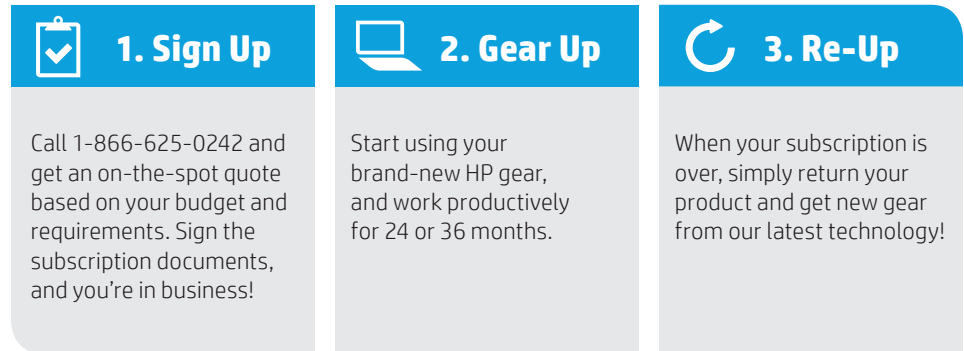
1. Sign Up

Call 1-866-625-0242 and get an on-the-spot quote based on your budget and requirements. Sign the subscription documents, and you're in business!

2. Gear Up

Start using your brand-new HP gear, and work productively for 24 or 36 months.

3. Re-Up

When your subscription is over, simply return your product and get new gear from our latest technology!